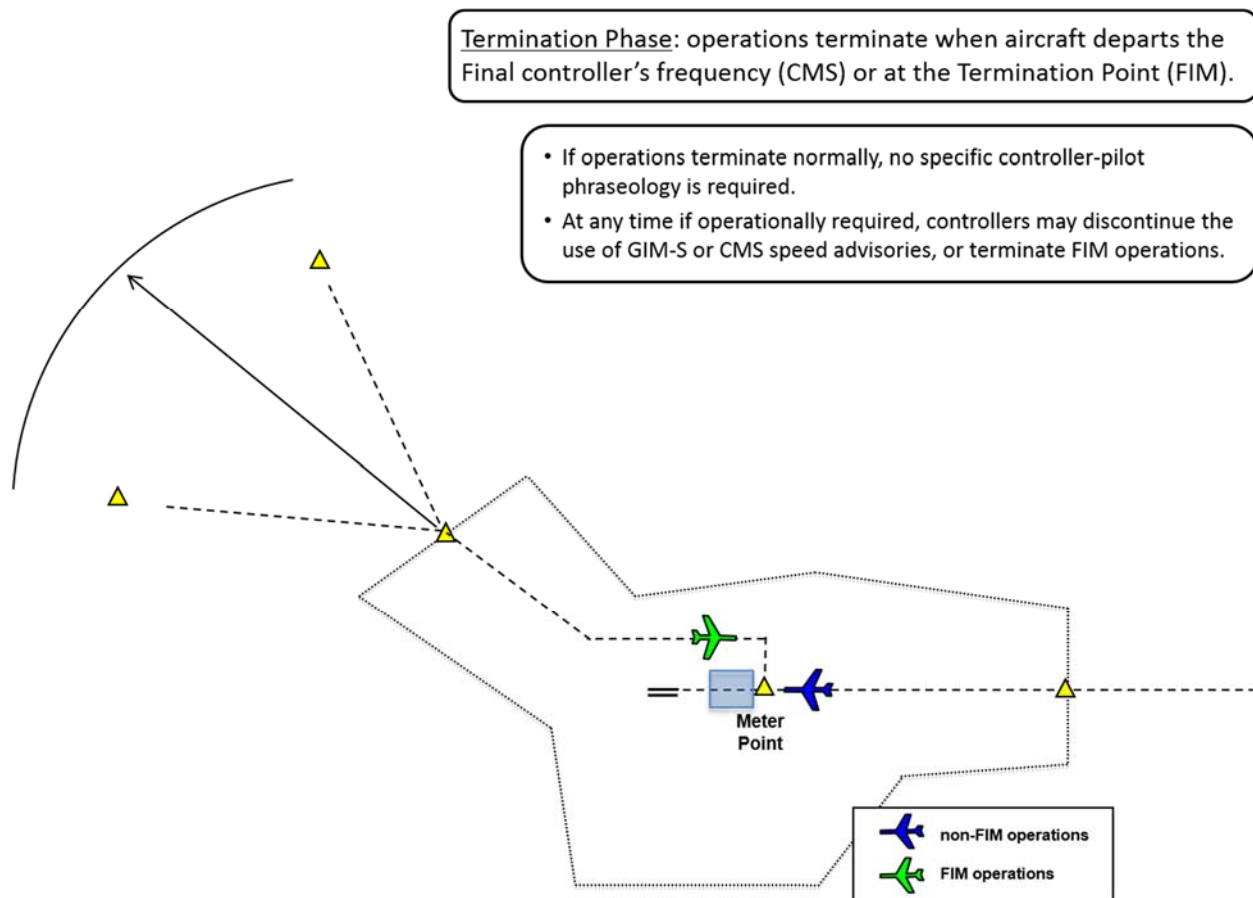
Termination Phase: operations terminate when aircraft departs the Final controller's frequency (CMS) or at the Termination Point (FIM).

• If operations terminate normally, no specific controller-pilot phraseology is required.
• At any time if operationally required, controllers may discontinue the use of GIM-S or CMS speed advisories, or terminate FIM operations.

Meter Point

non-FIM operations
FIM operations